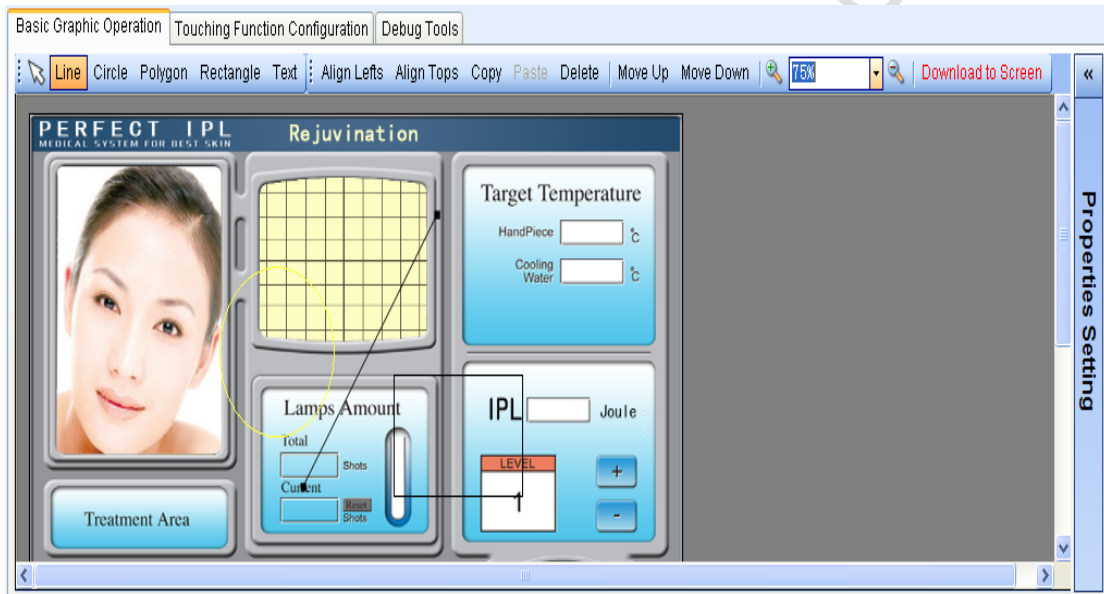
Basic Graphic Operation | Touching Function Configuration | Debug Tools

Line Circle Polygon Rectangle Text Align Lefts Align Tops Copy Paste Delete Move Up Move Down 75% Download to Screen

«

Properties Setting

PERFECT IPL
MEDICAL SYSTEM FOR BEST SKIN

Rejuvination

Target Temperature

HandPiece ℃

Cooling Water ℃

Lamps Amount

Total

Shots

Current

Reset

Shots

IPL Joule

LEVEL

1

+

-

Treatment Area